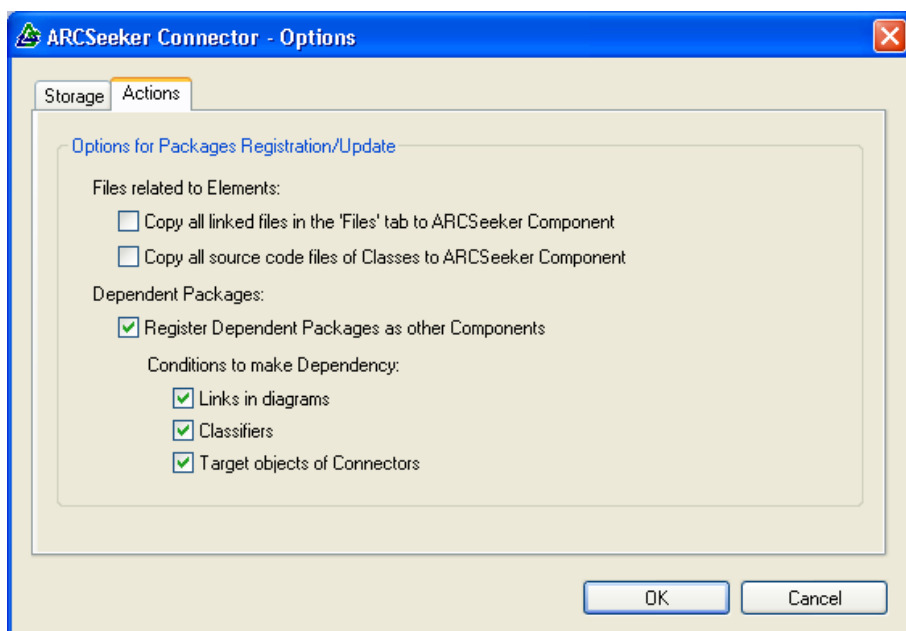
ARCSeeker Connector - Options

Storage
Actions

Options for Packages Registration/Update

Files related to Elements:

Copy all linked files in the 'Files' tab to ARCSeeker Component

Copy all source code files of Classes to ARCSeeker Component

Dependent Packages:

Register Dependent Packages as other Components

Conditions to make Dependency:

Links in diagrams

Classifiers

Target objects of Connectors

OK
Cancel